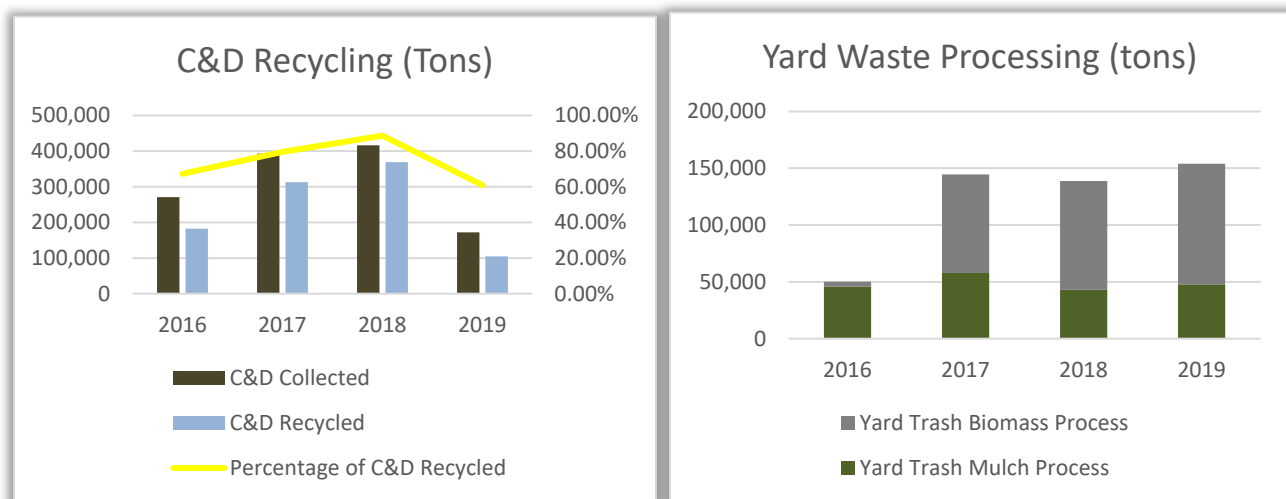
C&D Recycling (Tons)

500,000
400,000
300,000
200,000
100,000
0

100.00%
80.00%
60.00%
40.00%
20.00%
0.00%

2016 2017 2018 2019

C&D Collected
C&D Recycled
Percentage of C&D Recycled

Yard Waste Processing (tons)

200,000
150,000
100,000
50,000
0

2016 2017 2018 2019

Yard Trash Biomass Process
Yard Trash Mulch Process